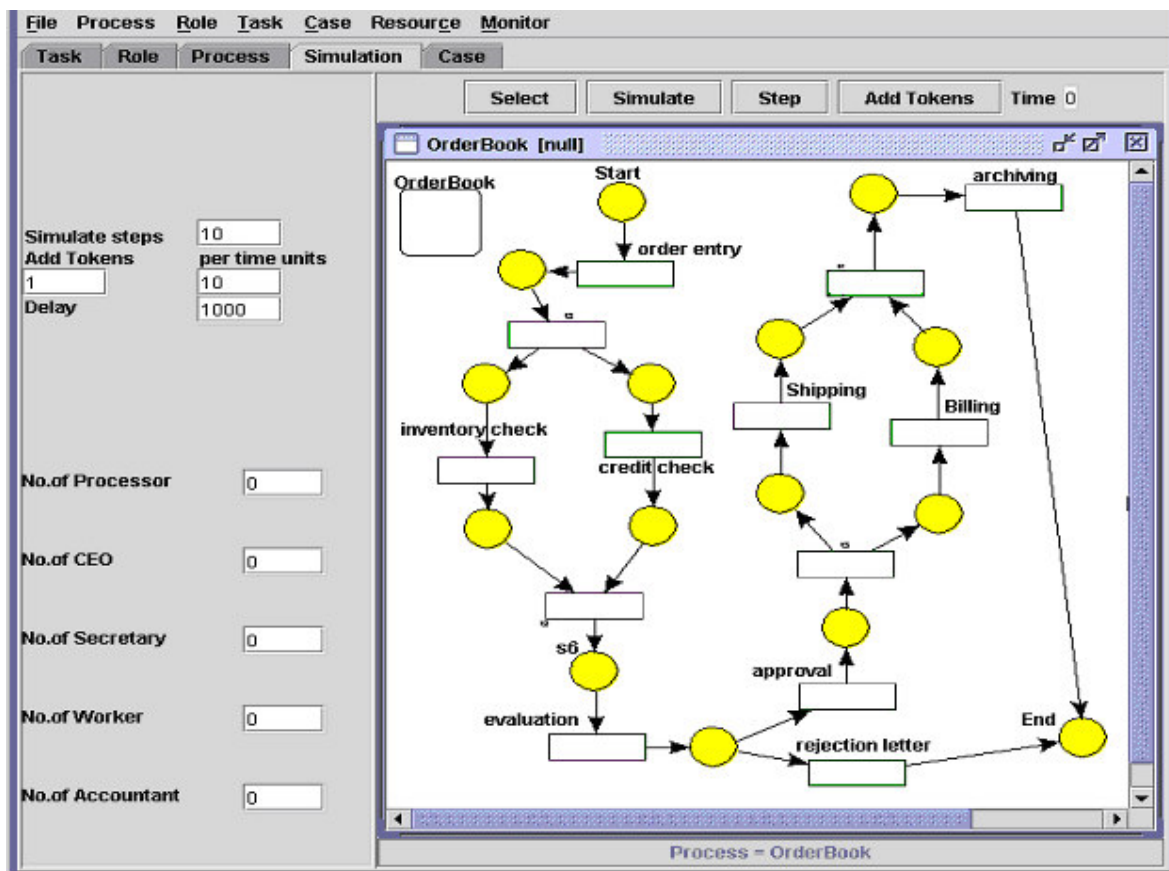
File Process Role Task Case Resource Monitor

Task Role Process Simulation Case

Select Simulate Step Add Tokens Time 0

OrderBook [null]

OrderBook

Simulate steps 10
Add Tokens per time units
1 10
Delay 1000

No.of Processor 0

No.of CEO 0

No.of Secretary 0

No.of Worker 0

No.of Accountant 0

Start
order entry
inventory check
credit check
s6
evaluation
approval
rejection letter
End
Shipping
Billing
archiving

Process = OrderBook